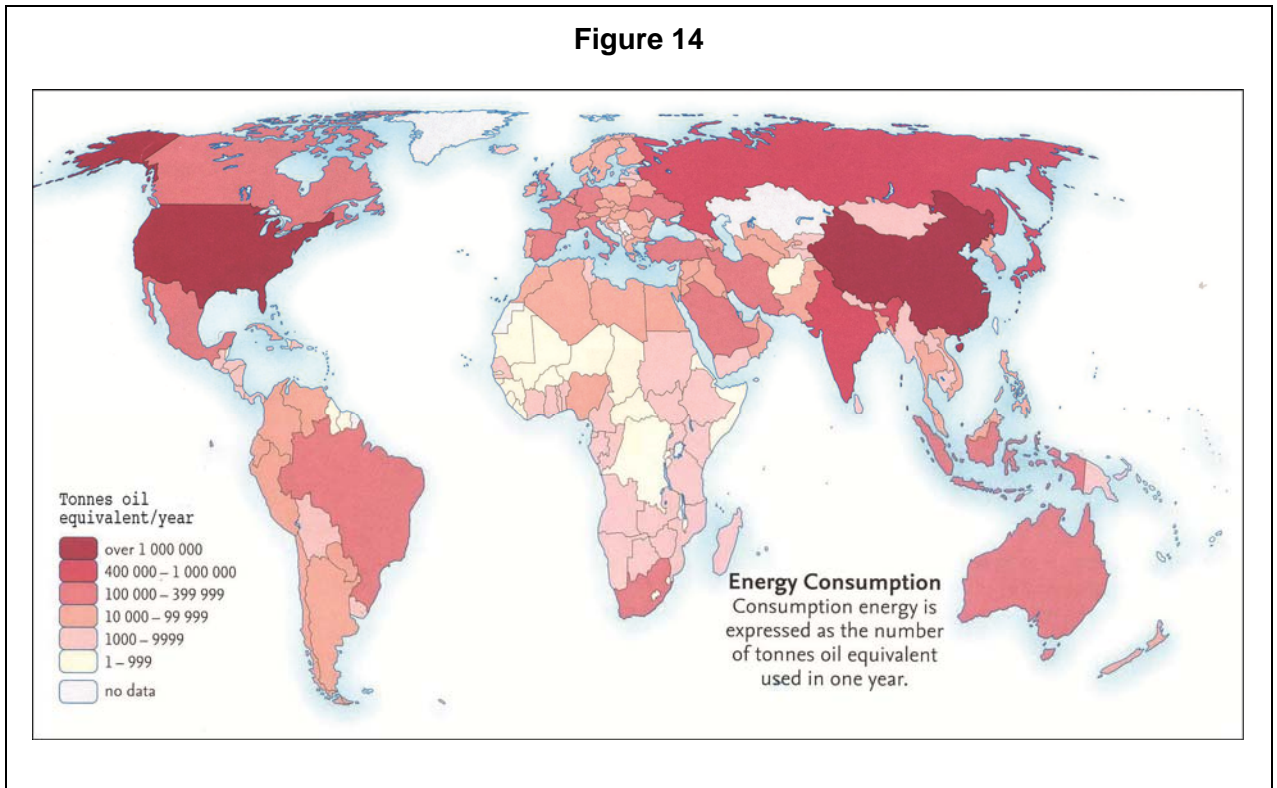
Figure 14

Tonnes oil equivalent/year

over 1 000 000
400 000 – 1 000 000
100 000 – 399 999
10 000 – 99 999
1000 – 9999
1 – 999
no data

Energy Consumption
Consumption energy is expressed as the number of tonnes oil equivalent used in one year.